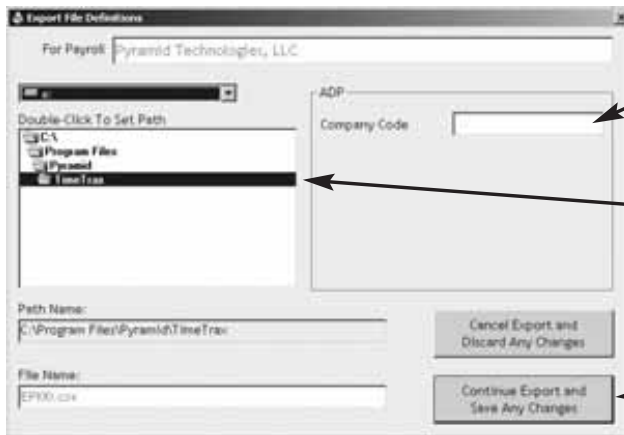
Export File Definitions

For Payroll: Pyramid Technologies, LLC

c:

Double-Click To Set Path

C:\
Program Files
Pyramid
TimeTrax

ADP

Company Code

Path Name:
C:\Program Files\Pyramid\TimeTrax

File Name:
EPI00.csv

Cancel Export and Discard Any Changes

Continue Export and Save Any Changes